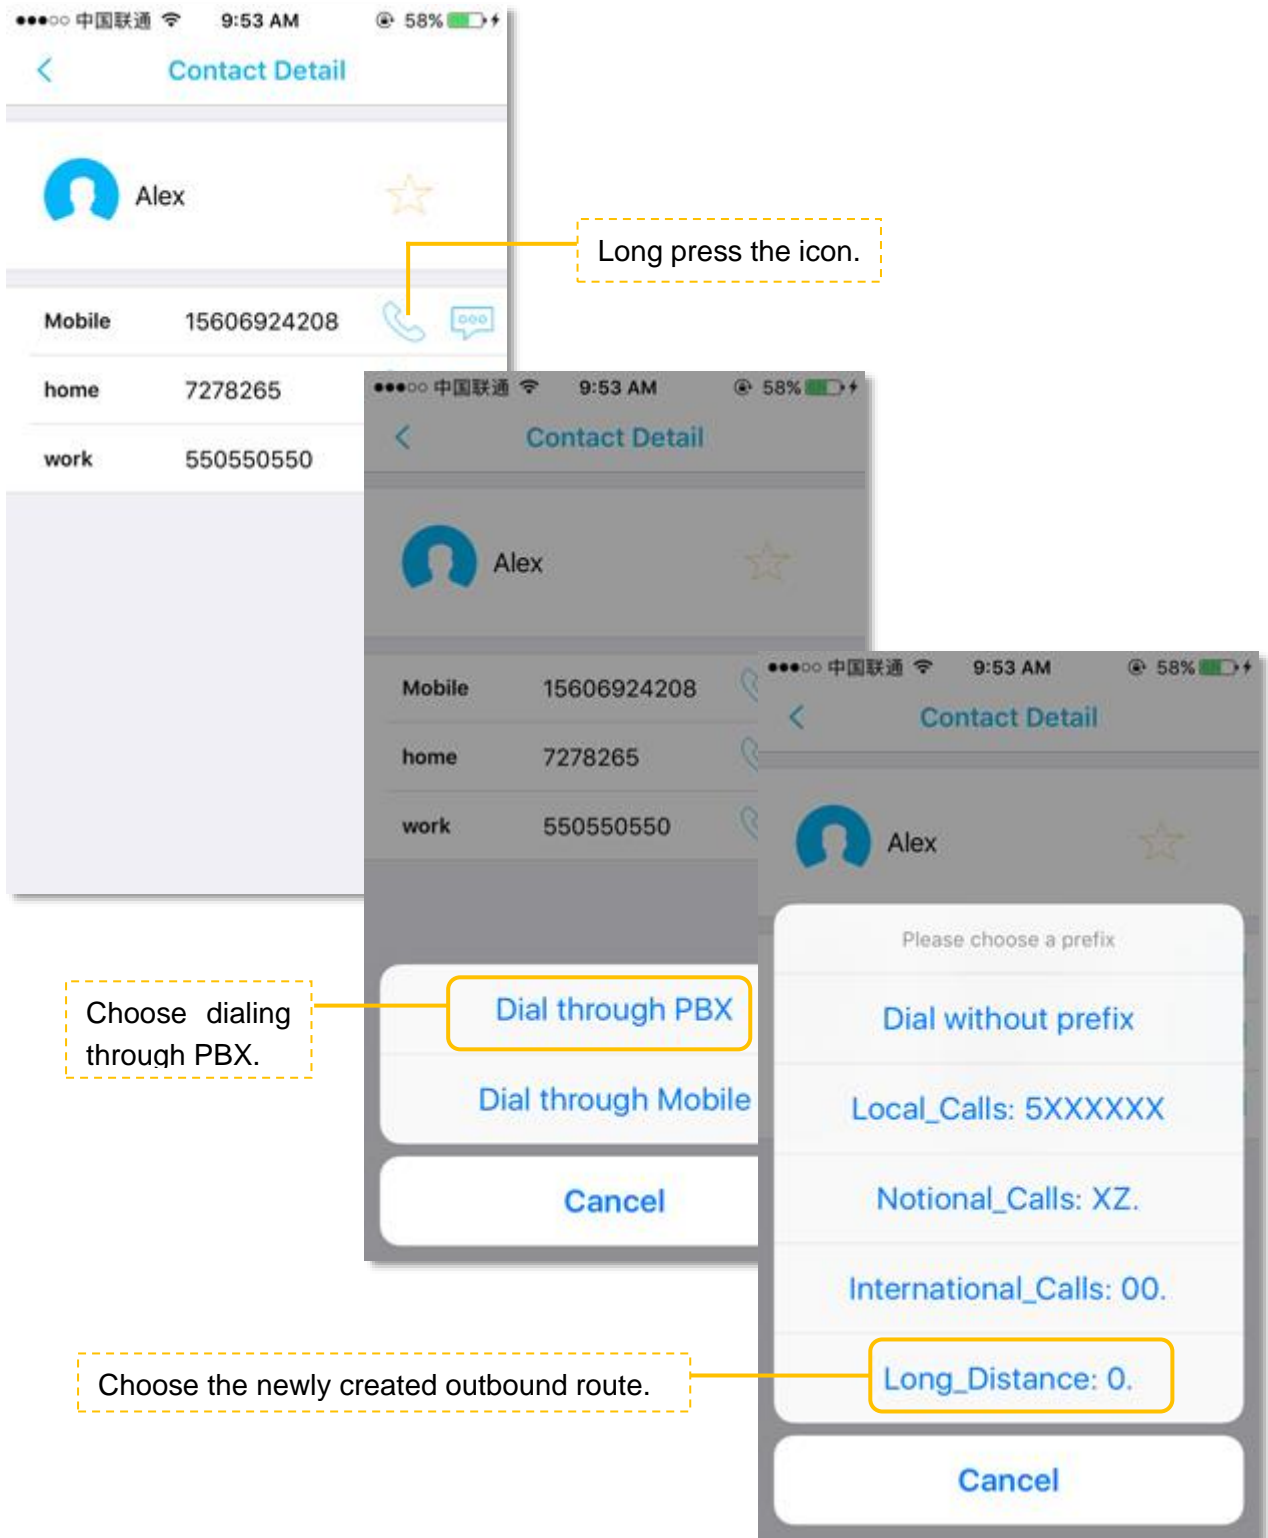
●●●○○ 中国联通 9:53 AM 58%

Contact Detail

Alex

Long press the icon.

Mobile 15606924208

home 7278265

work 550550550

●●●○○ 中国联通 9:53 AM 58%

Contact Detail

Alex

Mobile 15606924208

home 7278265

work 550550550

●●●○○ 中国联通 9:53 AM 58%

Contact Detail

Alex

Please choose a prefix

Choose dialing through PBX.

Dial through PBX

Dial without prefix

Dial through Mobile

Local_Calls: 5XXXXXX

Cancel

Notional_Calls: XZ.

International_Calls: 00.

Choose the newly created outbound route.

Long_Distance: 0.

Cancel